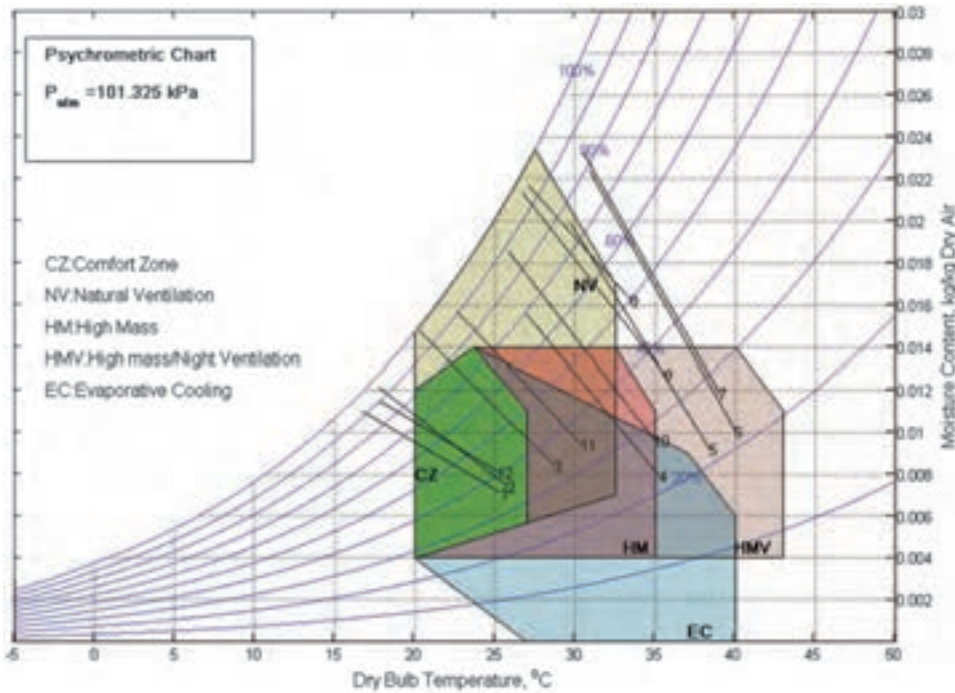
Psychrometric Chart

$P_{atm}$ =101.325 kPa

CZ:Comfort Zone

NV:Natural Ventilation

HM:High Mass

HMV:High mass/Night Ventilation

EC:Evaporative Cooling

100%

80%

60%

40%

20%

NV

CZ

HM

HMV

EC

1 2 3 4 5 6 7 8 9 10 11 12

0.03
0.028
0.026
0.024
0.022
0.02
0.018
0.016
0.014
0.012
0.01
0.008
0.006
0.004
0.002

Moisture Content, kg/kg Dry Air

-5 0 5 10 15 20 25 30 35 40 45 50

Dry Bulb Temperature, °C